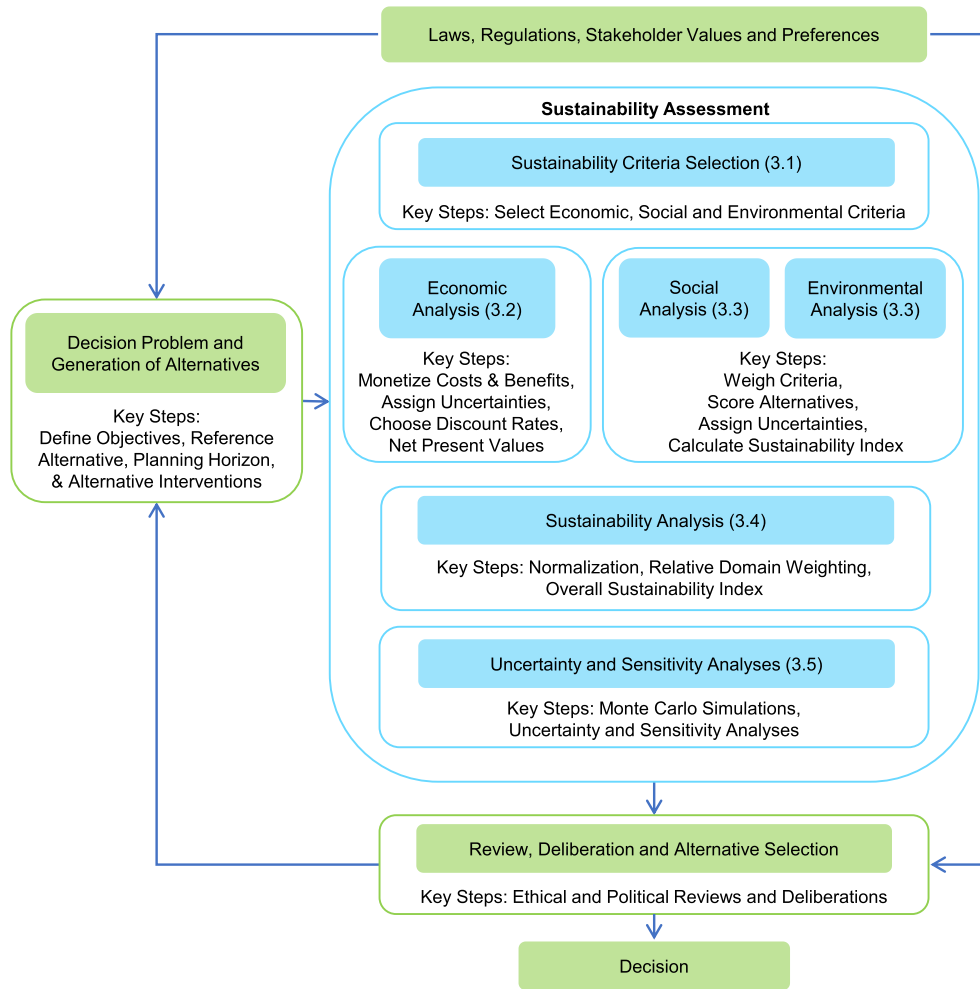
Laws, Regulations, Stakeholder Values and Preferences

Decision Problem and Generation of Alternatives

Key Steps: Define Objectives, Reference Alternative, Planning Horizon, & Alternative Interventions

Sustainability Assessment

Sustainability Criteria Selection (3.1)

Key Steps: Select Economic, Social and Environmental Criteria

Economic Analysis (3.2)

Key Steps: Monetize Costs & Benefits, Assign Uncertainties, Choose Discount Rates, Net Present Values

Social Analysis (3.3)

Environmental Analysis (3.3)

Key Steps: Weigh Criteria, Score Alternatives, Assign Uncertainties, Calculate Sustainability Index

Sustainability Analysis (3.4)

Key Steps: Normalization, Relative Domain Weighting, Overall Sustainability Index

Uncertainty and Sensitivity Analyses (3.5)

Key Steps: Monte Carlo Simulations, Uncertainty and Sensitivity Analyses

Review, Deliberation and Alternative Selection

Key Steps: Ethical and Political Reviews and Deliberations

Decision